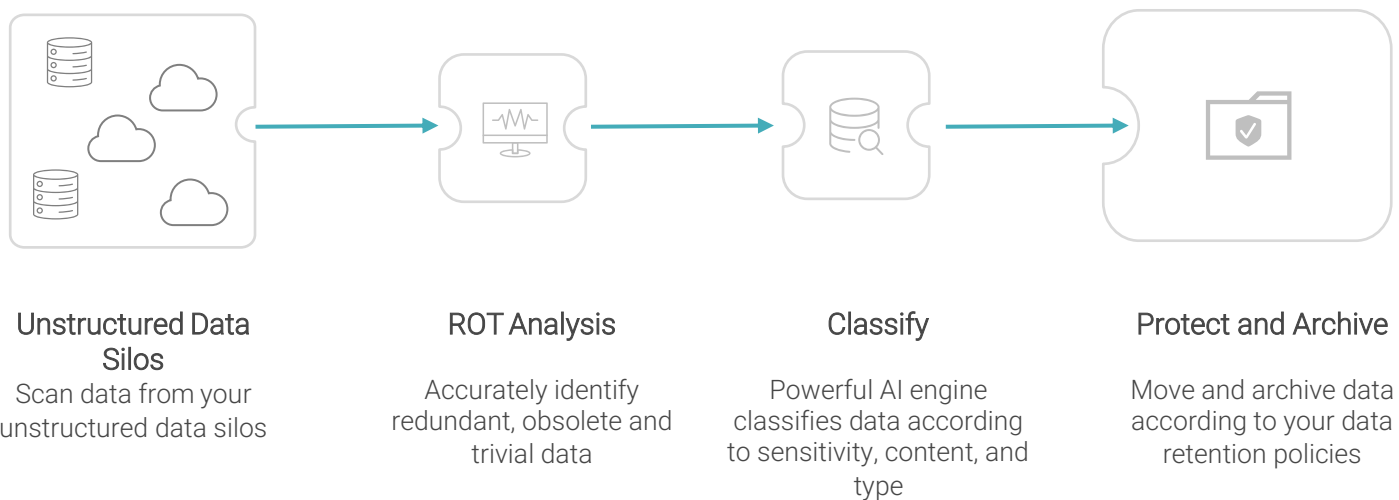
Unstructured Data Silos
Scan data from your unstructured data silos

ROT Analysis
Accurately identify redundant, obsolete and trivial data

Classify
Powerful AI engine classifies data according to sensitivity, content, and type

Protect and Archive
Move and archive data according to your data retention policies